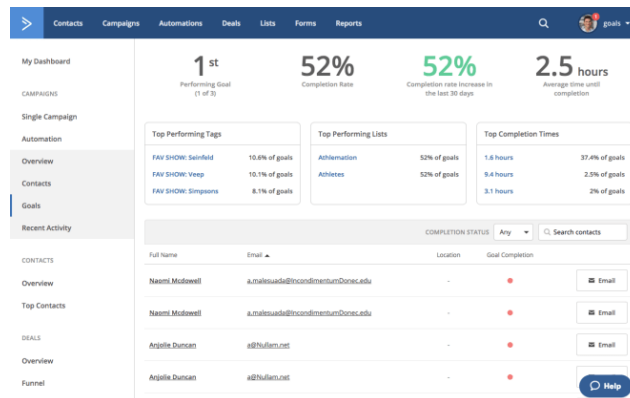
Contacts Campaigns Automations Deals Lists Forms Reports

goals

My Dashboard

CAMPAIGNS

Single Campaign

Automation

Overview

Contacts

Goals

Recent Activity

CONTACTS

Overview

Top Contacts

DEALS

Overview

Funnel

1 st
Performing Goal
(1 of 3)

52%
Completion Rate

52%
Completion rate increase in the last 30 days

2.5 hours
Average time until completion

Top Performing Tags

| | |
|---|---|
| FAV SHOW: Seinfeld | 10.6% of goals |
| FAV SHOW: Veep | 10.1% of goals |
| FAV SHOW: Simpsons | 8.1% of goals |

Top Performing Lists

| | |
|---|---|
| Athlemation | 52% of goals |
| Athletes | 52% of goals |

Top Completion Times

| | |
|---|---|
| 1.6 hours | 37.4% of goals |
| 9.4 hours | 2.5% of goals |
| 3.1 hours | 2% of goals |

COMPLETION STATUS Any Search contacts

| Full Name | Email ▲ | Location | Goal Completion | |
|---|---|---|---|---|
| Naomi Mcdowell | a.malesuada@IncondimentumDonec.edu | - | | Email |
| Naomi Mcdowell | a.malesuada@IncondimentumDonec.edu | - | | Email |
| Anjolie Duncan | a@Nullam.net | - | | Email |
| Anjolie Duncan | a@Nullam.net | - | | |

Help